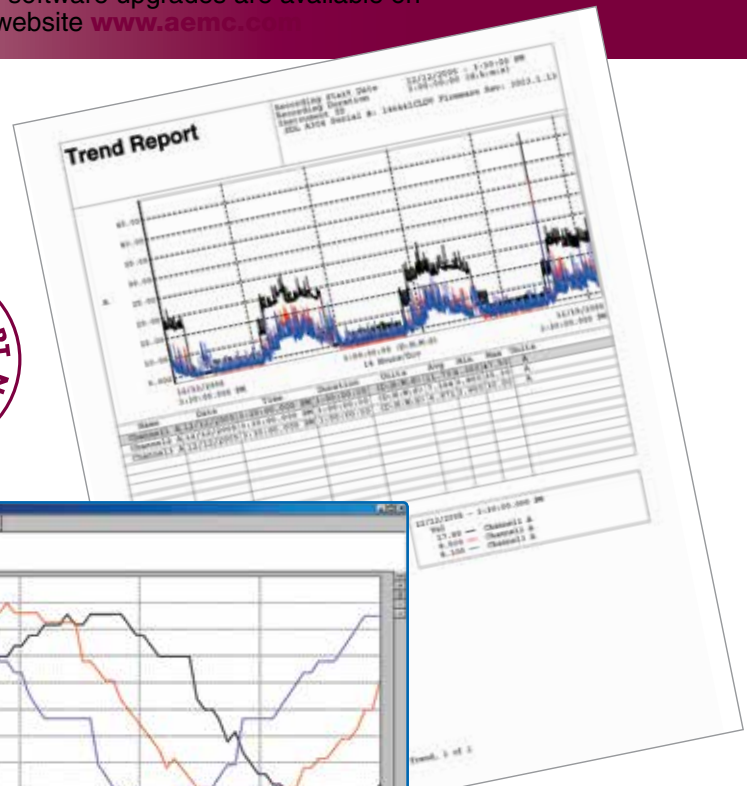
software upgrades are available on website www.aemc.com

Trend Report

Recording Start Date
Recording Duration
Instrument ID
SDL A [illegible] Serial #: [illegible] Firmware Rev: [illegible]

12/12/2006 - 3:30:00 PM

14 Hours/Div

| Name | Date | Time | Duration | Units | Avg | Min | Max | Units |
|---|---|---|---|---|---|---|---|---|
| Channel1 | 12/12/2006 | 3:30:00.000 PM | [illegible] | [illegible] | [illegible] | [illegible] | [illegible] | A |
| Channel2 | 12/12/2006 | 3:30:00.000 PM | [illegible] | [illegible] | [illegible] | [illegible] | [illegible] | A |
| Channel3 | 12/12/2006 | 3:30:00.000 PM | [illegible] | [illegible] | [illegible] | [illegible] | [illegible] | A |

12/12/2006 - 3:30:00.000 PM
Val
17.80 — Channel1 A
6.500 — Channel2 A
6.150 — Channel3 A

Trend, 1 of 1